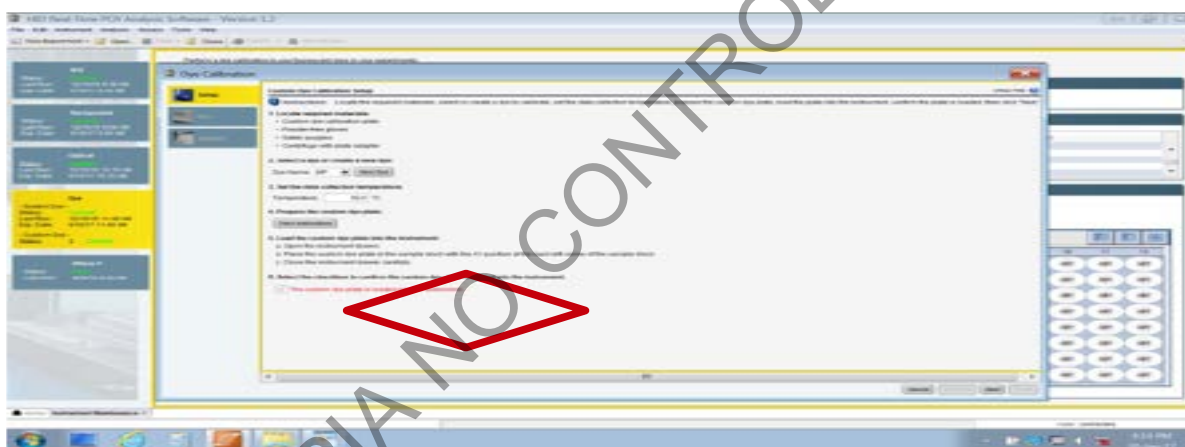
HID Real-Time PCR Analysis Software - Version 1.2

File Edit Instrument Analysis Window Tools Help

Dye Calibration

Setup

Custom Dye Calibration Setup

Instructions: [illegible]

1. Locate required materials
• Custom dye calibration plate
• Powder-free gloves
• Safety goggles
• Centrifuge with plate adapter

2. Select a dye or create a new dye
Dye Name: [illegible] New Dye

3. Set the data collection temperature
Temperature: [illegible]

4. Prepare the custom dye plate
View Instructions

5. Load the custom dye plate into the instrument
a. Open the instrument drawer.
b. Place the custom dye plate in the sample block with the A1 position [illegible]
c. Close the instrument drawer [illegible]

6. Select the checkbox to confirm the custom dye plate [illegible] the instrument
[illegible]

Dye

COPIA NO CONTROLADA